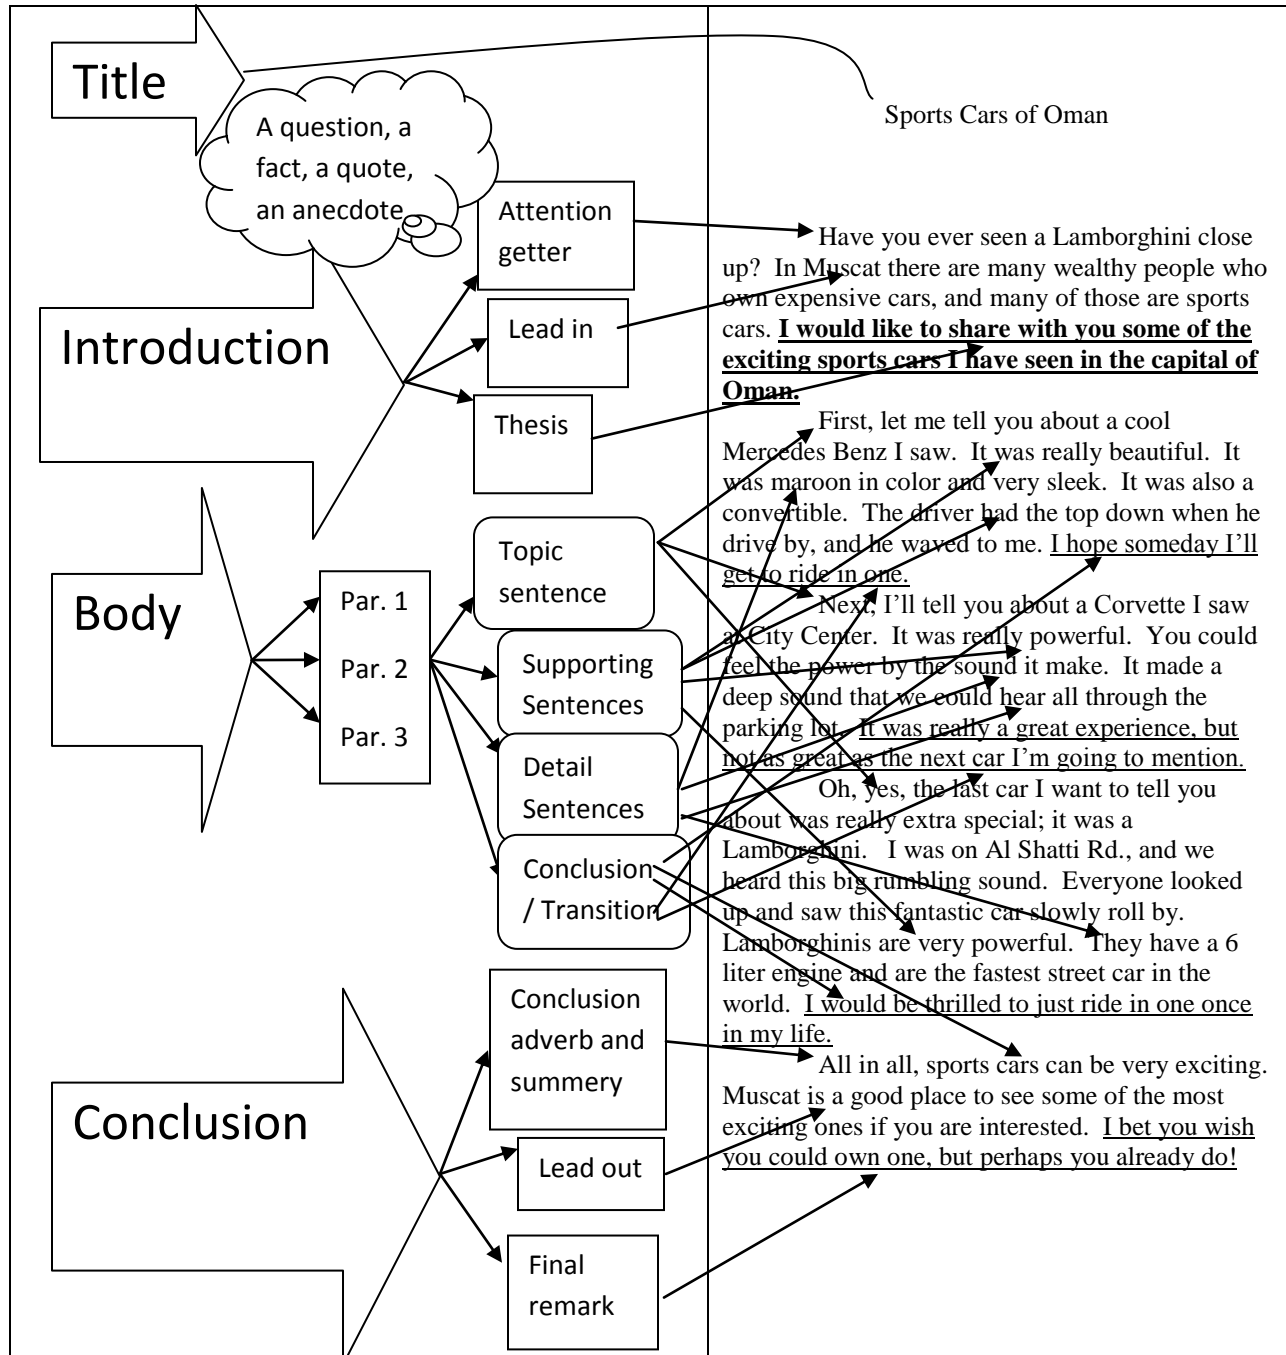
Title

A question, a fact, a quote, an anecdote

Attention getter

Introduction

Lead in

Thesis

Body

Par. 1

Par. 2

Par. 3

Topic sentence

Supporting Sentences

Detail Sentences

Conclusion / Transition

Conclusion

Conclusion adverb and summery

Lead out

Final remark

Sports Cars of Oman

Have you ever seen a Lamborghini close up? In Muscat there are many wealthy people who own expensive cars, and many of those are sports cars. **I would like to share with you some of the exciting sports cars I have seen in the capital of Oman.**

First, let me tell you about a cool Mercedes Benz I saw. It was really beautiful. It was maroon in color and very sleek. It was also a convertible. The driver had the top down when he drive by, and he waved to me. I hope someday I'll get to ride in one.

Next, I'll tell you about a Corvette I saw at City Center. It was really powerful. You could feel the power by the sound it make. It made a deep sound that we could hear all through the parking lot. It was really a great experience, but not as great as the next car I'm going to mention.

Oh, yes, the last car I want to tell you about was really extra special; it was a Lamborghini. I was on Al Shatti Rd., and we heard this big rumbling sound. Everyone looked up and saw this fantastic car slowly roll by. Lamborghinis are very powerful. They have a 6 liter engine and are the fastest street car in the world. I would be thrilled to just ride in one once in my life.

All in all, sports cars can be very exciting. Muscat is a good place to see some of the most exciting ones if you are interested. I bet you wish you could own one, but perhaps you already do!